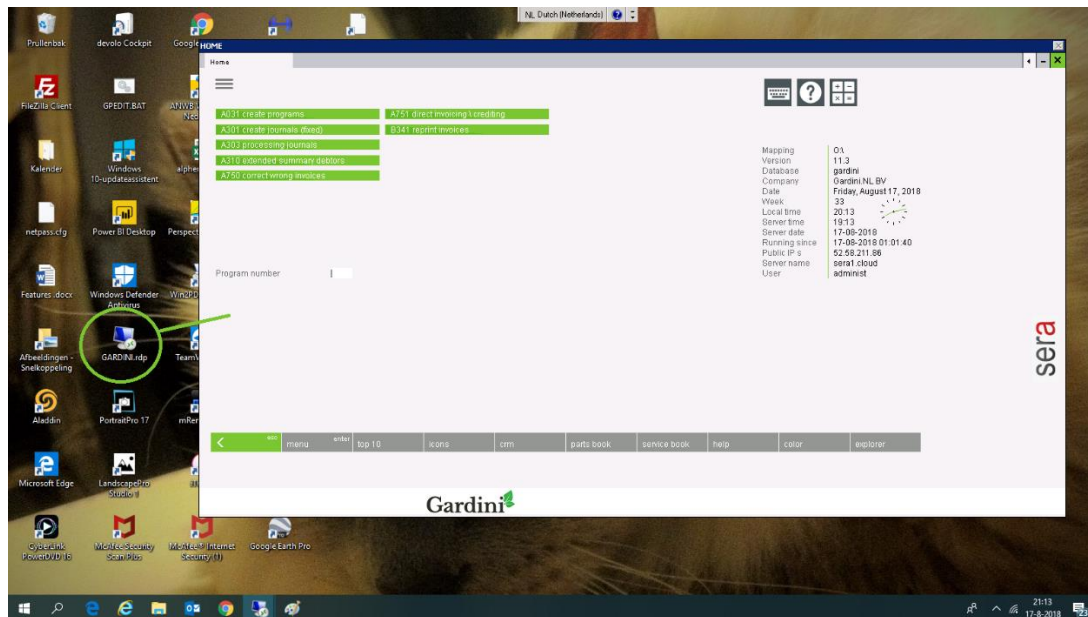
NL Dutch (Netherlands)

Prullenbak
devolo Cockpit
Google
FileZilla Client
GPEDIT.BAT
ANWB Ned
Kalender
Windows 10-updateassistent
alphe
netpass.cfg
Power BI Desktop
Perspect
Features.docx
Windows Defender Antivirus
Win2PD
Afbeeldingen - Snelkoppeling
GARDINI.rdp
TeamV
Aladdin
PortraitPro 17
mRem
Microsoft Edge
LandscapePro Studio 1
Cyberlink PowerDVD 15
McAfee Security Scan Plus
McAfee® Internet Security (1)
Google Earth Pro

HOME
Home

A031 create programs
A751 direct invoicing \ crediting
A301 create journals (fixed)
B341 reprint invoices
A303 processing journals
A310 extended summary debtors
A750 correct wrong invoices

Program number

| Mapping | O:\ |
|---|---|
| Version | 11.3 |
| Database | gardini |
| Company | Gardini.NL BV |
| Date | Friday, August 17, 2018 |
| Week | 33 |
| Local time | 20:13 |
| Server time | 19:13 |
| Server date | 17-08-2018 |
| Running since | 17-08-2018 01:01:40 |
| Public IP s | 52.58.211.86 |
| Server name | sera1.cloud |
| User | administ |

sera

esc menu enter top 10 icons crm parts book service book help color explorer

Gardini

21:13
17-8-2018